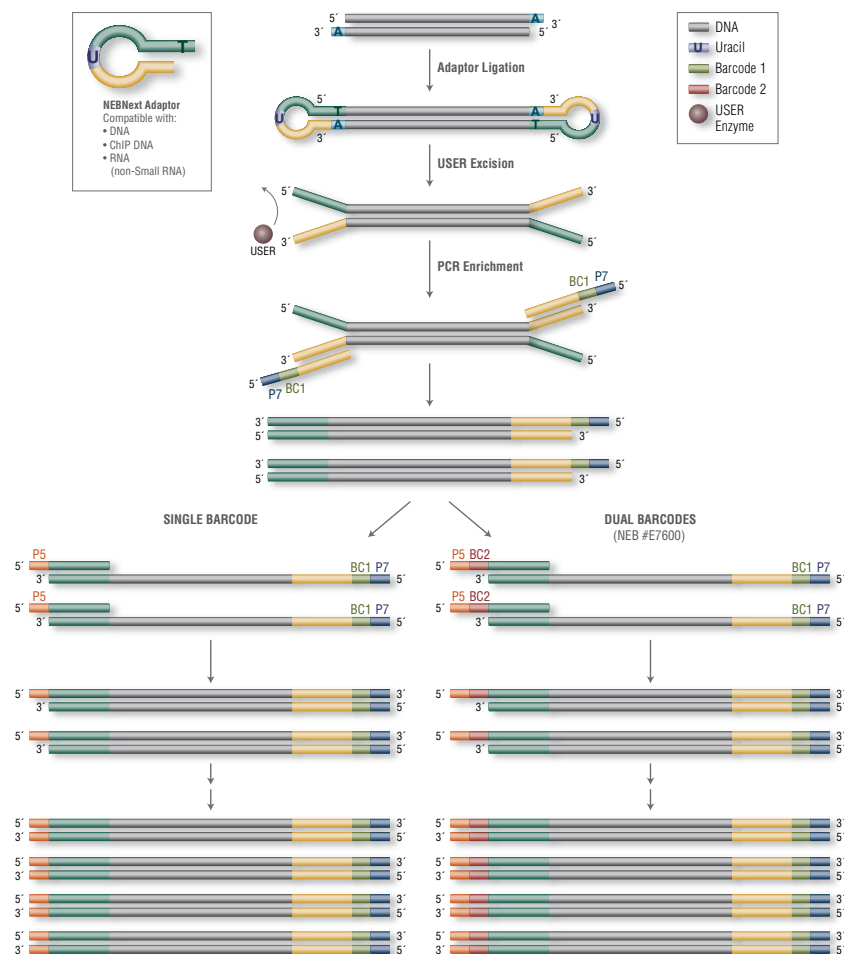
U
T
NEBNext Adaptor
Compatible with:
• DNA
• ChIP DNA
• RNA
(non-Small RNA)

5´ A 3´
3´ A 5´

Adaptor Ligation

5´ T A 3´
U 3´ A T 5´ U

USER Excision

5´ 3´
USER 3´ 5´

PCR Enrichment

BC1 P7 5´
5´ 3´
3´ 5´
5´ P7 BC1

3´ 5´
5´ 3´
3´ 5´
5´ 3´

DNA
Uracil
Barcode 1
Barcode 2
USER Enzyme

SINGLE BARCODE

P5
5´ BC1 P7
3´ 5´
P5
5´ BC1 P7
3´ 5´

5´ 3´
3´ 5´
5´ 3´
3´ 5´

5´ 3´
3´ 5´
5´ 3´
3´ 5´
5´ 3´
3´ 5´
5´ 3´
3´ 5´

DUAL BARCODES
(NEB #E7600)

P5 BC2
5´ BC1 P7
3´ 5´
P5 BC2
5´ BC1 P7
3´ 5´

5´ 3´
3´ 5´
5´ 3´
3´ 5´

5´ 3´
3´ 5´
5´ 3´
3´ 5´
5´ 3´
3´ 5´
5´ 3´
3´ 5´